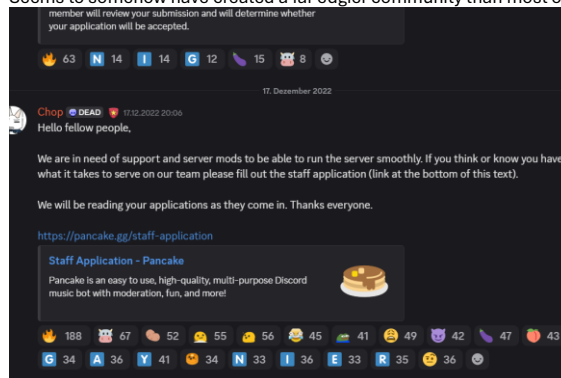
Seems to somehow have created a far edgier community than most o

member will review your submission and will determine whether your application will be accepted.

🔥 63 N 14 I 14 G 12 🍆 15 🐮 8

17. Dezember 2022

Chop DEAD 17.12.2022 20:06
Hello fellow people,

We are in need of support and server mods to be able to run the server smoothly. If you think or know you have what it takes to serve on our team please fill out the staff application (link at the bottom of this text).

We will be reading your applications as they come in. Thanks everyone.

https://pancake.gg/staff-application

Staff Application - Pancake
Pancake is an easy to use, high-quality, multi-purpose Discord music bot with moderation, fun, and more!

🔥 188 🐮 67 52 55 56 😂 45 41 😩 49 😈 42 🍆 47 🍑 43
G 34 A 36 Y 41 34 N 33 I 36 E 33 R 35 🤨 36